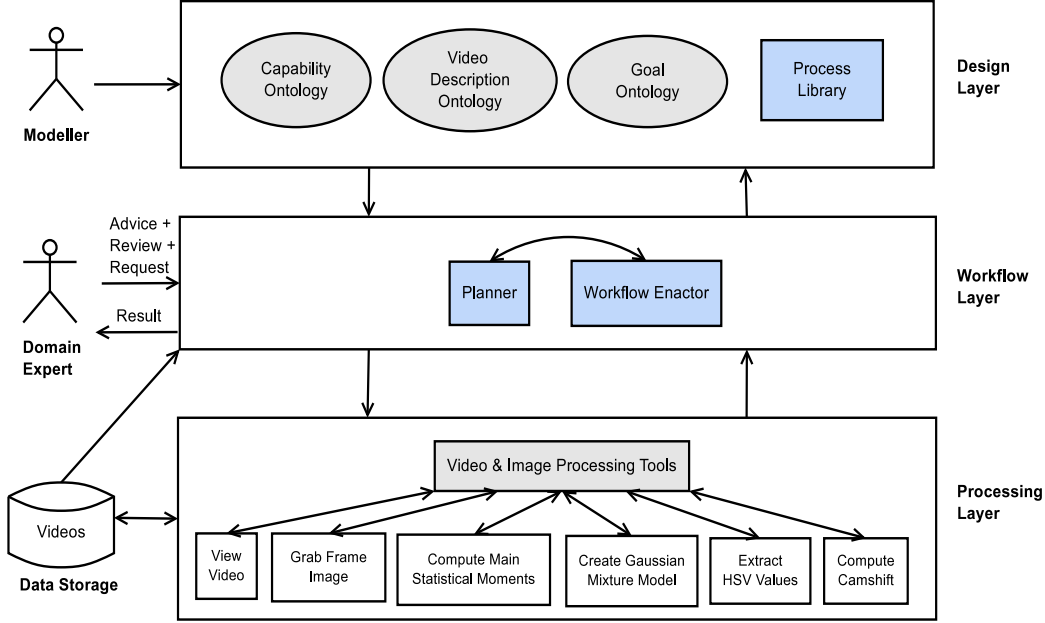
Modeller

Capability Ontology

Video Description Ontology

Goal Ontology

Process Library

Design Layer

Advice + Review + Request

Result

Domain Expert

Planner

Workflow Enactor

Workflow Layer

Videos

Data Storage

Video & Image Processing Tools

View Video

Grab Frame Image

Compute Main Statistical Moments

Create Gaussian Mixture Model

Extract HSV Values

Compute Camshift

Processing Layer